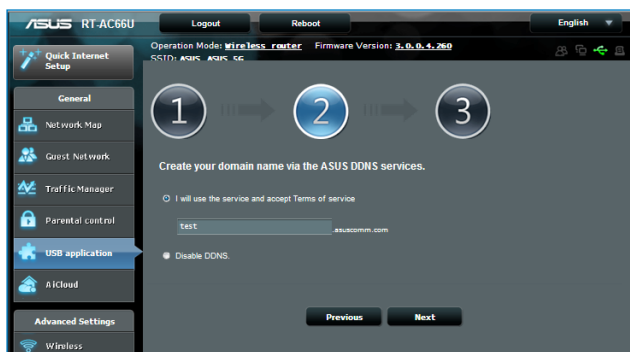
/ISUS RT-AC66U

Logout

Reboot

English

Quick Internet Setup

Operation Mode: Wireless router Firmware Version: 3.0.0.4.260
SSID: ASUS ASUS_5G

General

Network Map

Guest Network

Traffic Manager

Parental control

USB application

AiCloud

Advanced Settings

Wireless

1

2

3

Create your domain name via the ASUS DDNS services.

I will use the service and accept Terms of service

test

.asuscomm.com

Disable DDNS.

Previous

Next